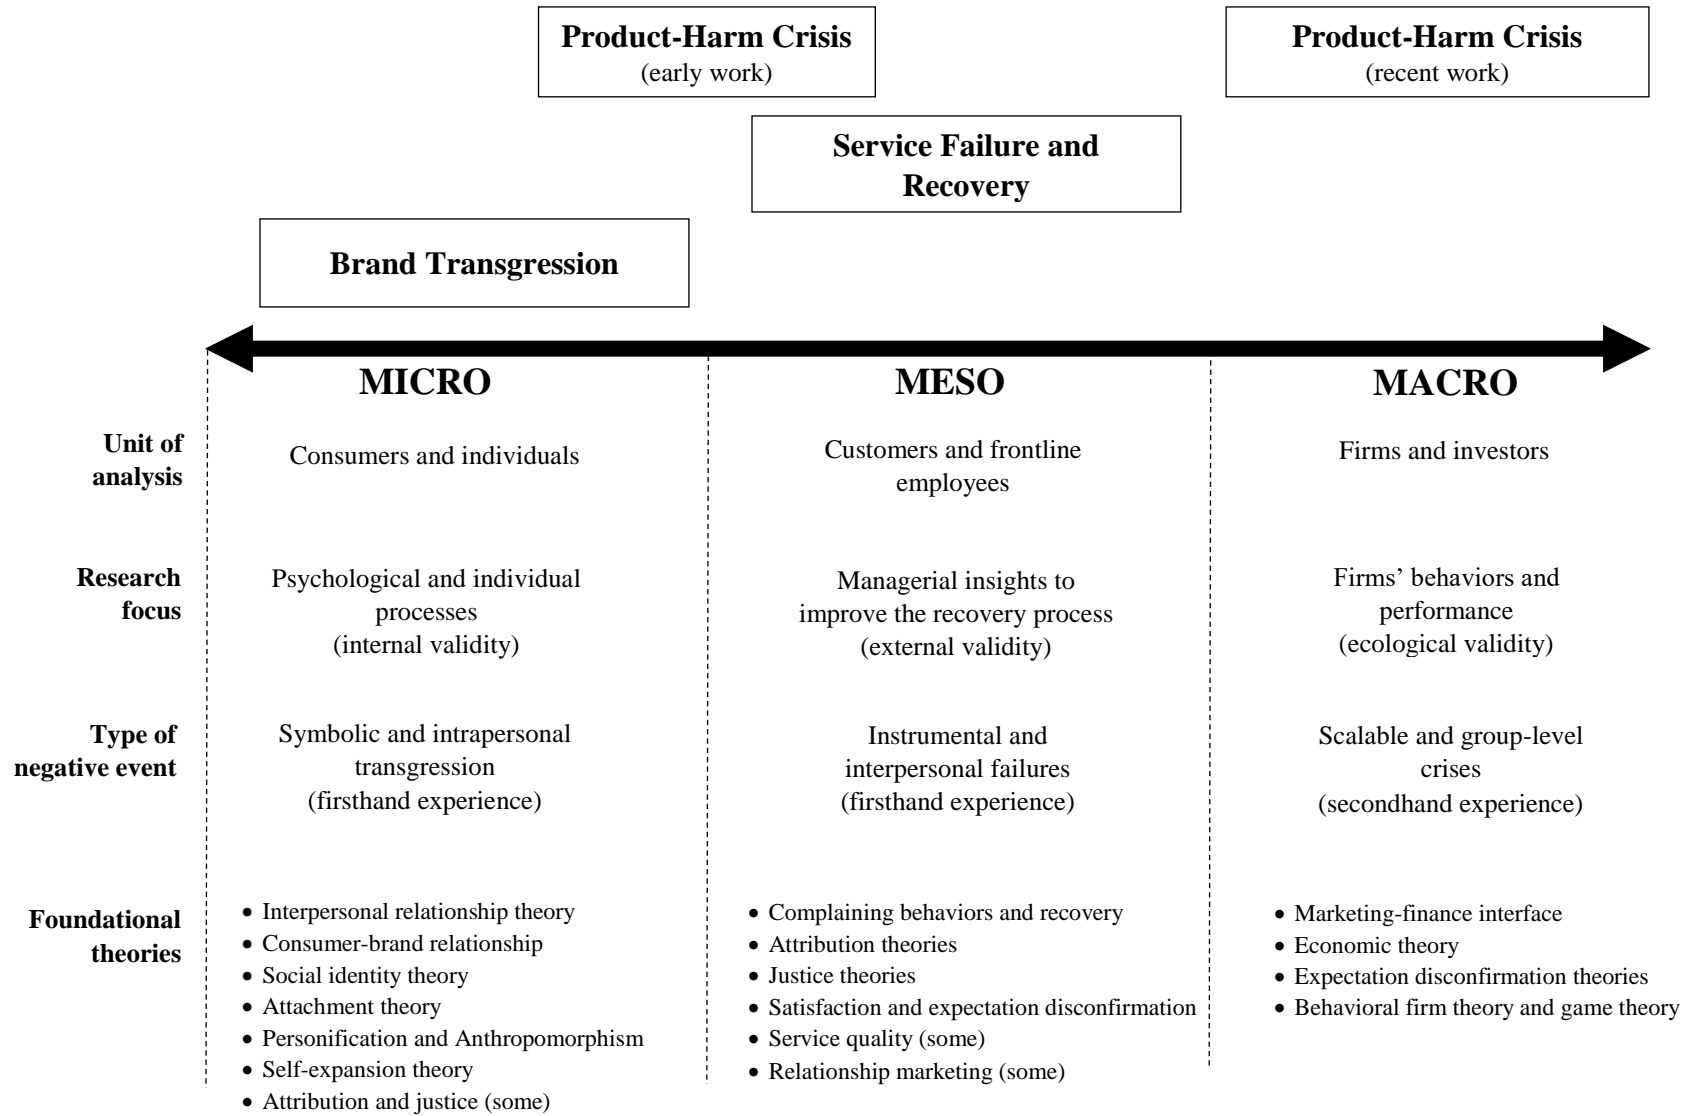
**Product-Harm Crisis**
(early work)

**Product-Harm Crisis**
(recent work)

**Service Failure and Recovery**

**Brand Transgression**

**MICRO** | **MESO** | **MACRO**

| | MICRO | MESO | MACRO |
|---|---|---|---|
| **Unit of analysis** | Consumers and individuals | Customers and frontline employees | Firms and investors |
| **Research focus** | Psychological and individual processes (internal validity) | Managerial insights to improve the recovery process (external validity) | Firms' behaviors and performance (ecological validity) |
| **Type of negative event** | Symbolic and intrapersonal transgression (firsthand experience) | Instrumental and interpersonal failures (firsthand experience) | Scalable and group-level crises (secondhand experience) |
| **Foundational theories** | • Interpersonal relationship theory<br>• Consumer-brand relationship<br>• Social identity theory<br>• Attachment theory<br>• Personification and Anthropomorphism<br>• Self-expansion theory<br>• Attribution and justice (some) | • Complaining behaviors and recovery<br>• Attribution theories<br>• Justice theories<br>• Satisfaction and expectation disconfirmation<br>• Service quality (some)<br>• Relationship marketing (some) | • Marketing-finance interface<br>• Economic theory<br>• Expectation disconfirmation theories<br>• Behavioral firm theory and game theory |